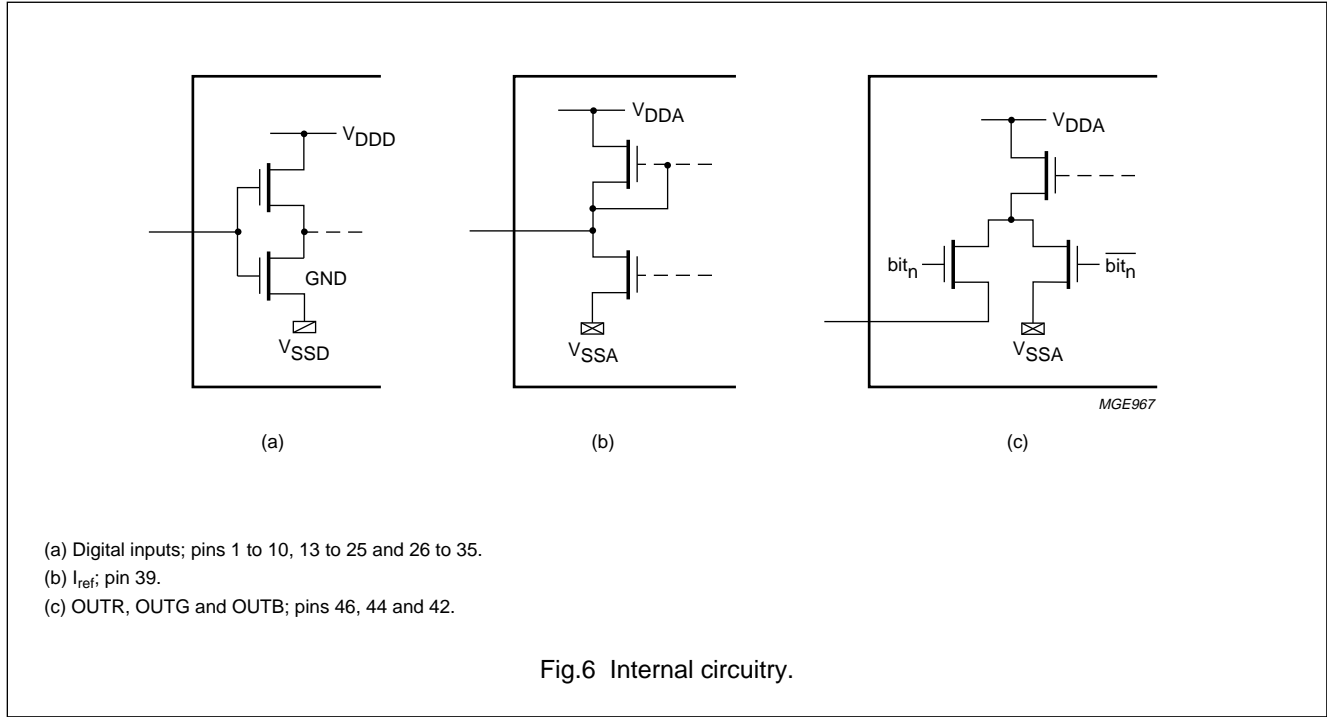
$V_{DDD}$

GND

$V_{SSD}$

$V_{DDA}$

$V_{SSA}$

$V_{DDA}$

$bit_n$

$\overline{bit_n}$

$V_{SSA}$

MGE967

(a)

(b)

(c)

(a) Digital inputs; pins 1 to 10, 13 to 25 and 26 to 35.

(b) $I_{ref}$; pin 39.

(c) OUTR, OUTG and OUTB; pins 46, 44 and 42.

Fig.6 Internal circuitry.